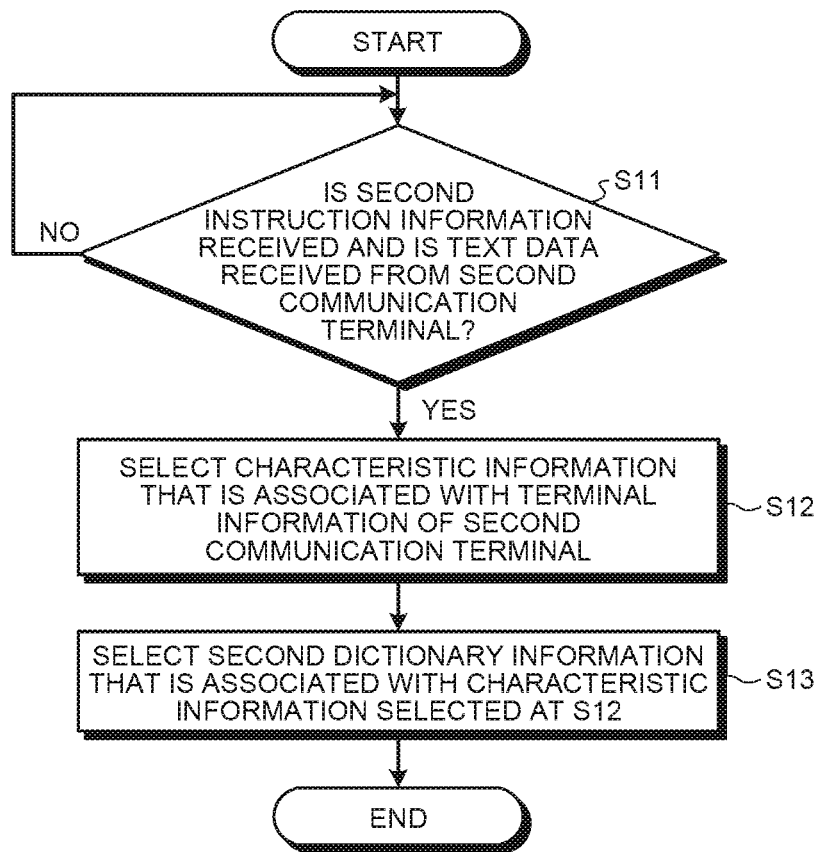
START

IS SECOND INSTRUCTION INFORMATION RECEIVED AND IS TEXT DATA RECEIVED FROM SECOND COMMUNICATION TERMINAL?

S11

NO

YES

SELECT CHARACTERISTIC INFORMATION THAT IS ASSOCIATED WITH TERMINAL INFORMATION OF SECOND COMMUNICATION TERMINAL

S12

SELECT SECOND DICTIONARY INFORMATION THAT IS ASSOCIATED WITH CHARACTERISTIC INFORMATION SELECTED AT S12

S13

END